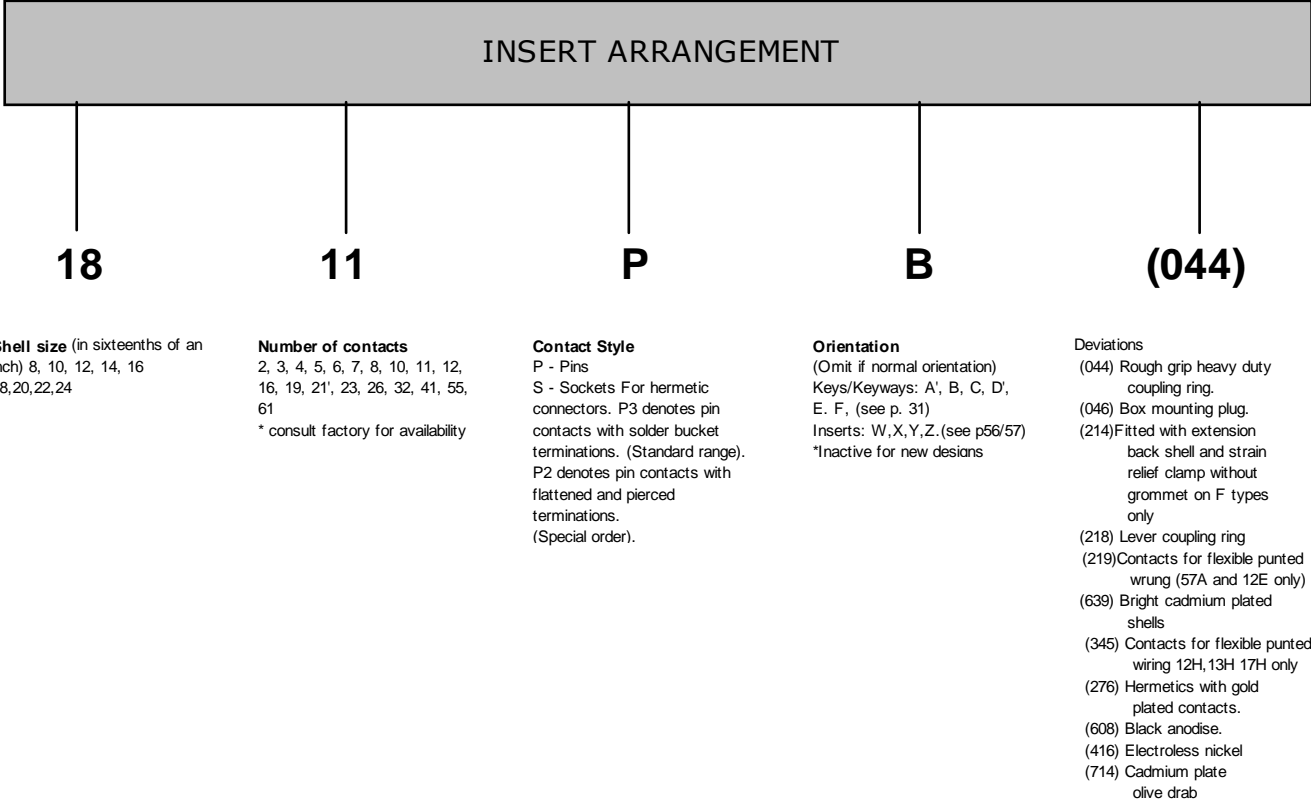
INSERT ARRANGEMENT

18

11

P

B

(044)

Shell size (in sixteenths of an ich) 8, 10, 12, 14, 16 8,20,22,24

Number of contacts
2, 3, 4, 5, 6, 7, 8, 10, 11, 12, 16, 19, 21', 23, 26, 32, 41, 55, 61
* consult factory for availability

Contact Style
P - Pins
S - Sockets For hermetic connectors. P3 denotes pin contacts with solder bucket terminations. (Standard range). P2 denotes pin contacts with flattened and pierced terminations.
(Special order).

Orientation
(Omit if normal orientation)
Keys/Keyways: A', B, C, D', E. F, (see p. 31)
Inserts: W,X,Y,Z.(see p56/57)
*Inactive for new designs

Deviations
(044) Rough grip heavy duty coupling ring.
(046) Box mounting plug.
(214)Fitted with extension back shell and strain relief clamp without grommet on F types only
(218) Lever coupling ring
(219)Contacts for flexible punted wrung (57A and 12E only)
(639) Bright cadmium plated shells
(345) Contacts for flexible punted wiring 12H,13H 17H only
(276) Hermetics with gold plated contacts.
(608) Black anodise.
(416) Electroless nickel
(714) Cadmium plate olive drab